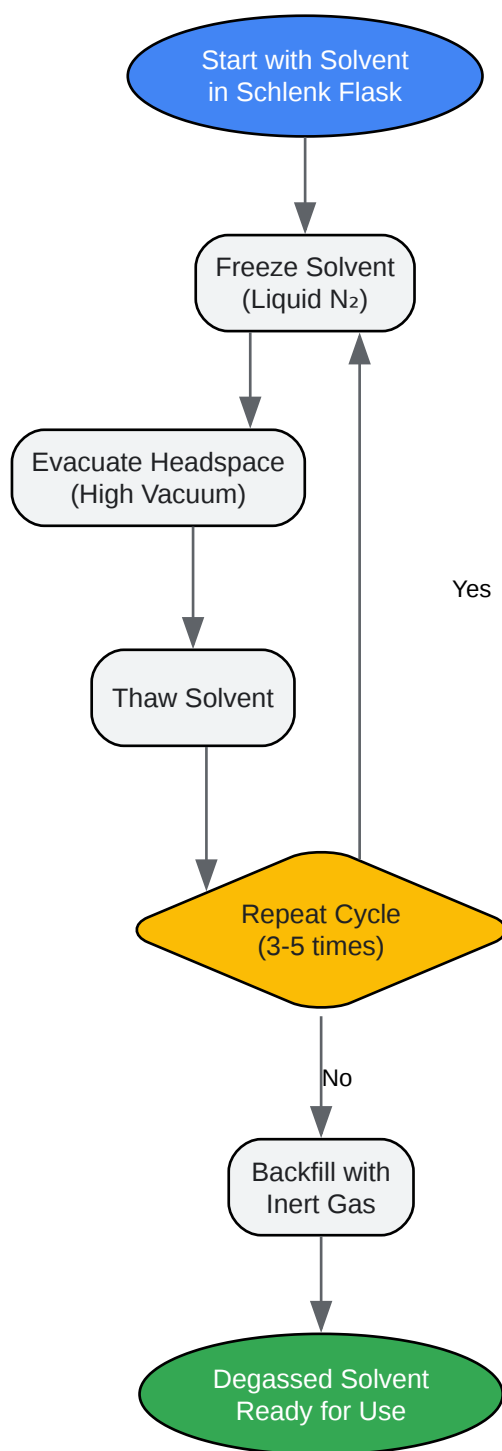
Start with Solvent in Schlenk Flask

Freeze Solvent (Liquid $N_2$)

Evacuate Headspace (High Vacuum)

Thaw Solvent

Repeat Cycle (3-5 times)

Yes

No

Backfill with Inert Gas

Degassed Solvent Ready for Use